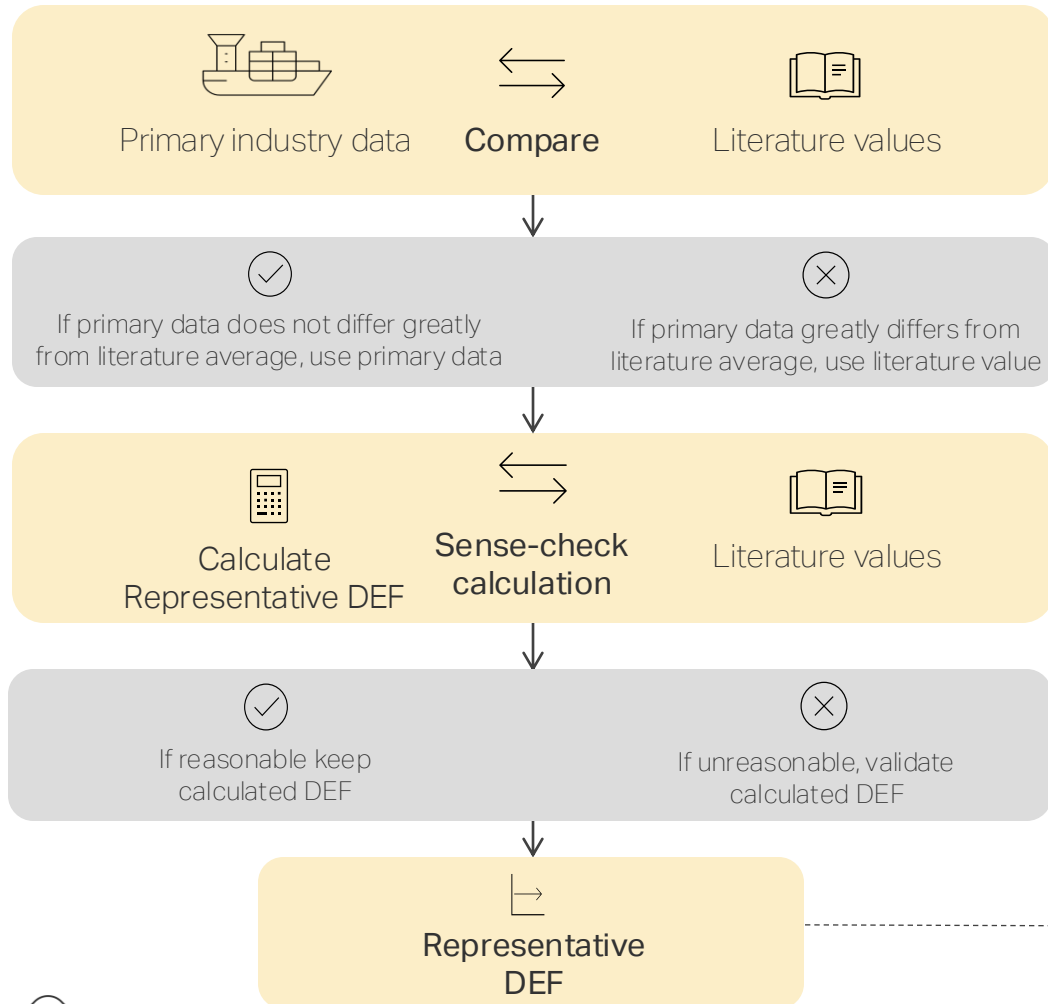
Primary industry data

Compare

Literature values

If primary data does not differ greatly from literature average, use primary data

If primary data greatly differs from literature average, use literature value

Calculate Representative DEF

Sense-check calculation

Literature values

If reasonable keep calculated DEF

If unreasonable, validate calculated DEF

Representative DEF